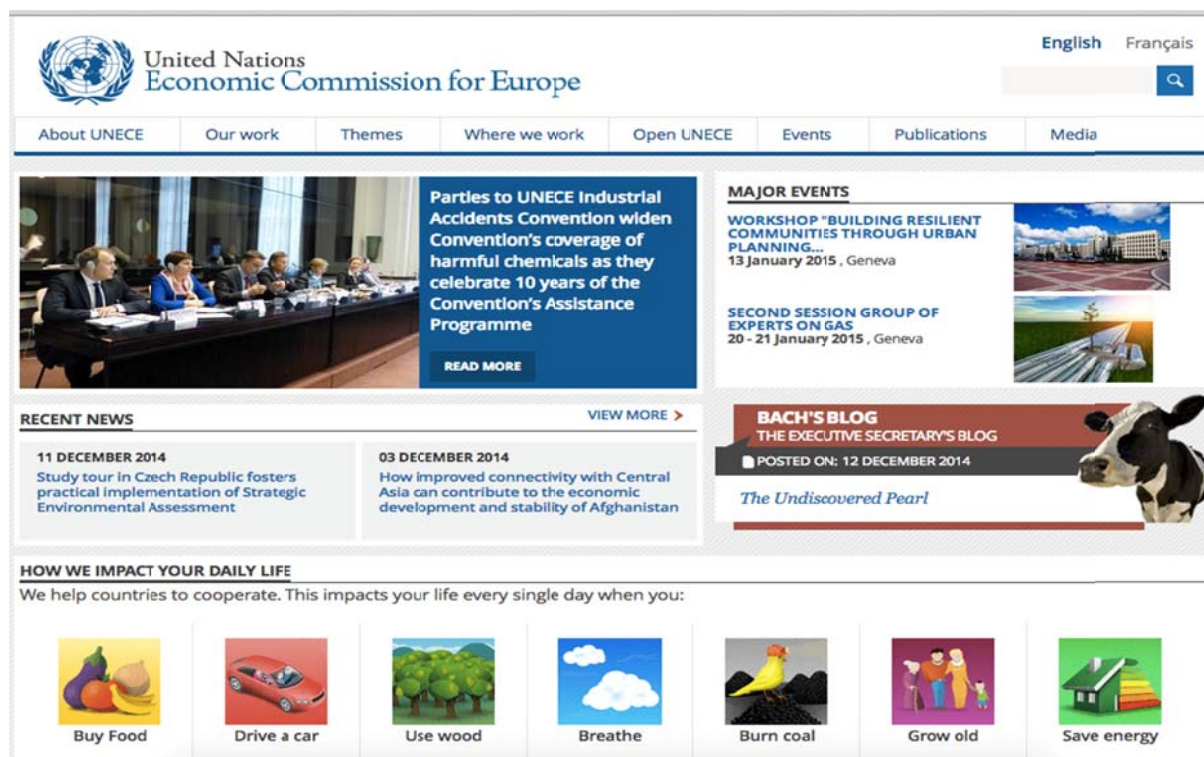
United Nations
Economic Commission for Europe

English Français

About UNECE | Our work | Themes | Where we work | Open UNECE | Events | Publications | Media

Parties to UNECE Industrial Accidents Convention widen Convention's coverage of harmful chemicals as they celebrate 10 years of the Convention's Assistance Programme

READ MORE

MAJOR EVENTS

WORKSHOP "BUILDING RESILIENT COMMUNITIES THROUGH URBAN PLANNING...
13 January 2015 , Geneva

SECOND SESSION GROUP OF EXPERTS ON GAS
20 - 21 January 2015 , Geneva

RECENT NEWS

VIEW MORE >

11 DECEMBER 2014
Study tour in Czech Republic fosters practical implementation of Strategic Environmental Assessment

03 DECEMBER 2014
How improved connectivity with Central Asia can contribute to the economic development and stability of Afghanistan

BACH'S BLOG
THE EXECUTIVE SECRETARY'S BLOG
POSTED ON: 12 DECEMBER 2014
The Undiscovered Pearl

HOW WE IMPACT YOUR DAILY LIFE
We help countries to cooperate. This impacts your life every single day when you:

Buy Food
Drive a car
Use wood
Breathe
Burn coal
Grow old
Save energy